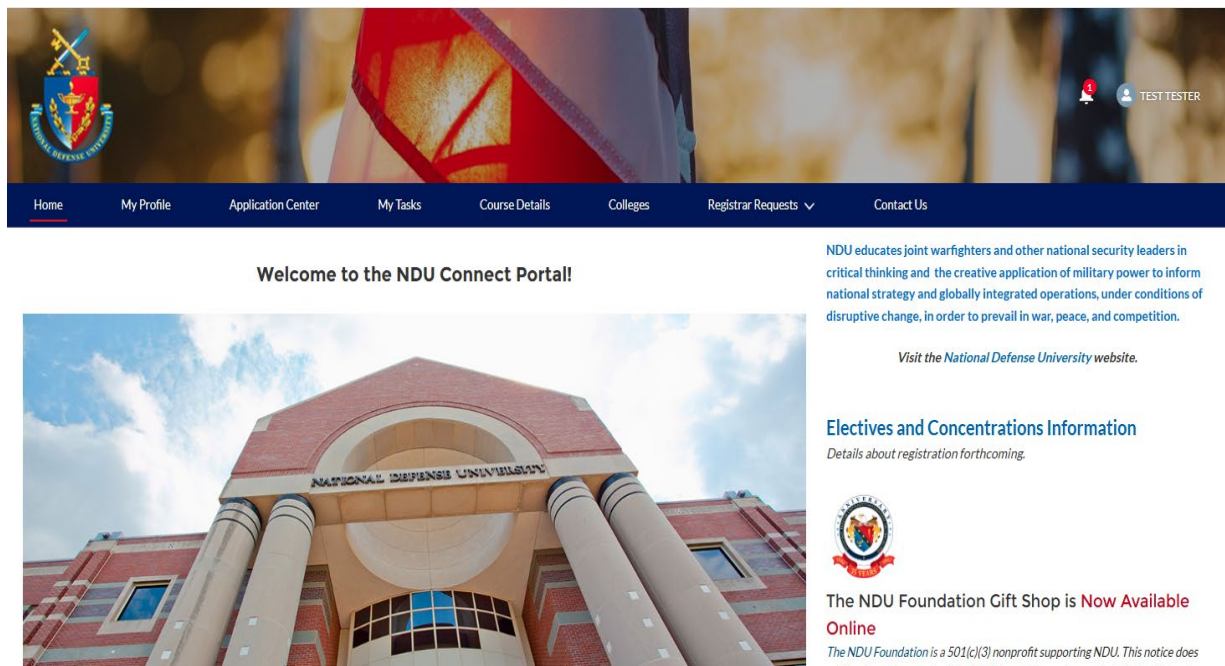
NATIONAL DEFENSE UNIVERSITY

1

TEST TESTER

Home
My Profile
Application Center
My Tasks
Course Details
Colleges
Registrar Requests
Contact Us

Welcome to the NDU Connect Portal!

NATIONAL DEFENSE UNIVERSITY

NDU educates joint warfighters and other national security leaders in critical thinking and the creative application of military power to inform national strategy and globally integrated operations, under conditions of disruptive change, in order to prevail in war, peace, and competition.

Visit the National Defense University website.

Electives and Concentrations Information
Details about registration forthcoming.

The NDU Foundation Gift Shop is Now Available Online
The NDU Foundation is a 501(c)(3) nonprofit supporting NDU. This notice does